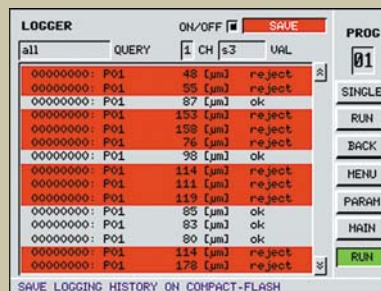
LOGGER

ON/OFF SAVE

all QUERY 1 CH s3 VAL

PROG

01

| | | | |
|---|---|---|---|
| 00000000: | P01 | 48 [µm] | reject |
| 00000000: | P01 | 55 [µm] | reject |
| 00000000: | P01 | 87 [µm] | ok |
| 00000000: | P01 | 153 [µm] | reject |
| 00000000: | P01 | 158 [µm] | reject |
| 00000000: | P01 | 76 [µm] | reject |
| 00000000: | P01 | 98 [µm] | ok |
| 00000000: | P01 | 114 [µm] | reject |
| 00000000: | P01 | 111 [µm] | reject |
| 00000000: | P01 | 119 [µm] | reject |
| 00000000: | P01 | 85 [µm] | ok |
| 00000000: | P01 | 83 [µm] | ok |
| 00000000: | P01 | 80 [µm] | ok |
| 00000000: | P01 | 114 [µm] | reject |
| 00000000: | P01 | 178 [µm] | reject |

SINGLE

RUN

BACK

MENU

PARAM

MAIN

RUN

SAVE LOGGING HISTORY ON COMPACT-FLASH